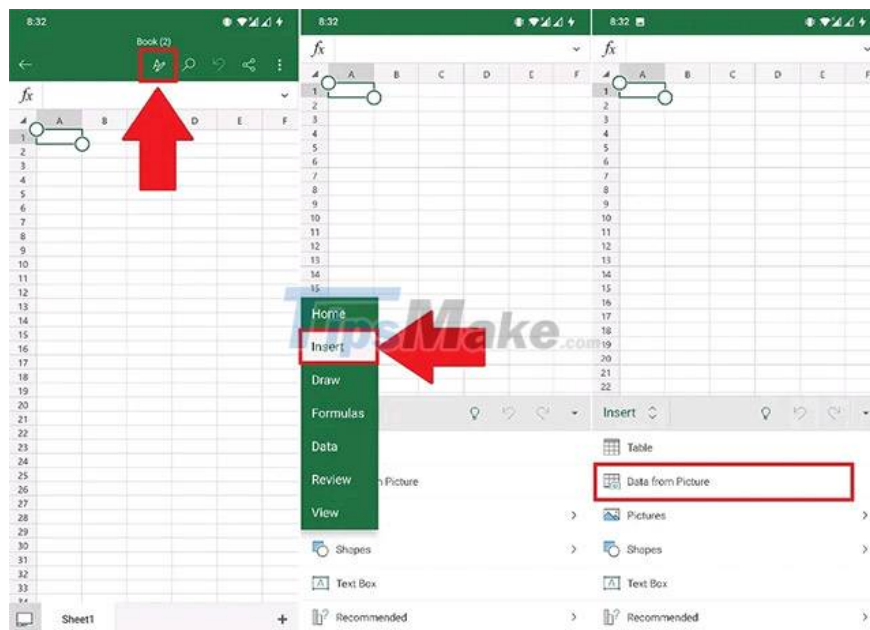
8:32

Book (2)

$fx$

A B C D E F

1
2
3
4
5
6
7
8
9
10
11
12
13
14
15
16
17
18
19
20
21
22
23
24
25
26
27
28
29
30
31
32

Sheet1

+

8:32

$fx$

A B C D E F

1
2
3
4
5
6
7
8
9
10
11
12
13
14
15

Home
Insert
Draw
Formulas
Data
Review
View

TipsMake.com

n Picture

Shapes

Text Box

Recommended

8:32

$fx$

A B C D E F

1
2
3
4
5
6
7
8
9
10
11
12
13
14
15
16
17
18
19
20
21
22

Insert

Table

Data from Picture

Pictures

Shapes

Text Box

Recommended